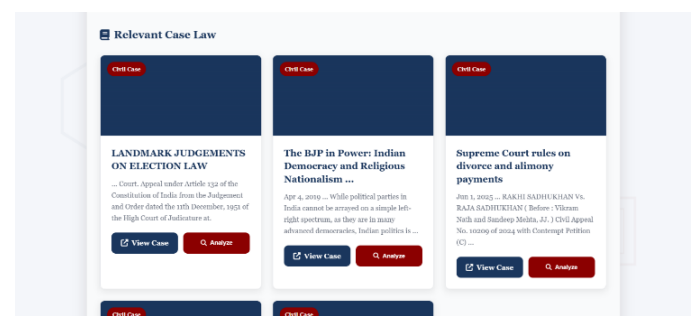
Relevant Case Law

Civil Case

LANDMARK JUDGEMENTS ON ELECTION LAW

... Court. Appeal under Article 132 of the Constitution of India from the Judgement and Order dated the 11th December, 1951 of the High Court of Judicature at.

View Case

Analyze

Civil Case

The BJP in Power: Indian Democracy and Religious Nationalism ...

Apr 4, 2019 ... While political parties in India cannot be arrayed on a simple left-right spectrum, as they are in many advanced democracies, Indian politics is ...

View Case

Analyze

Civil Case

Supreme Court rules on divorce and alimony payments

Jun 1, 2025 ... RAKHI SADHUKHAN Vs. RAJA SADHUKHAN ( Before : Vikram Nath and Sandeep Mehta, JJ. ) Civil Appeal No. 10209 of 2024 with Contempt Petition (C) ...

View Case

Analyze

Civil Case

Civil Case